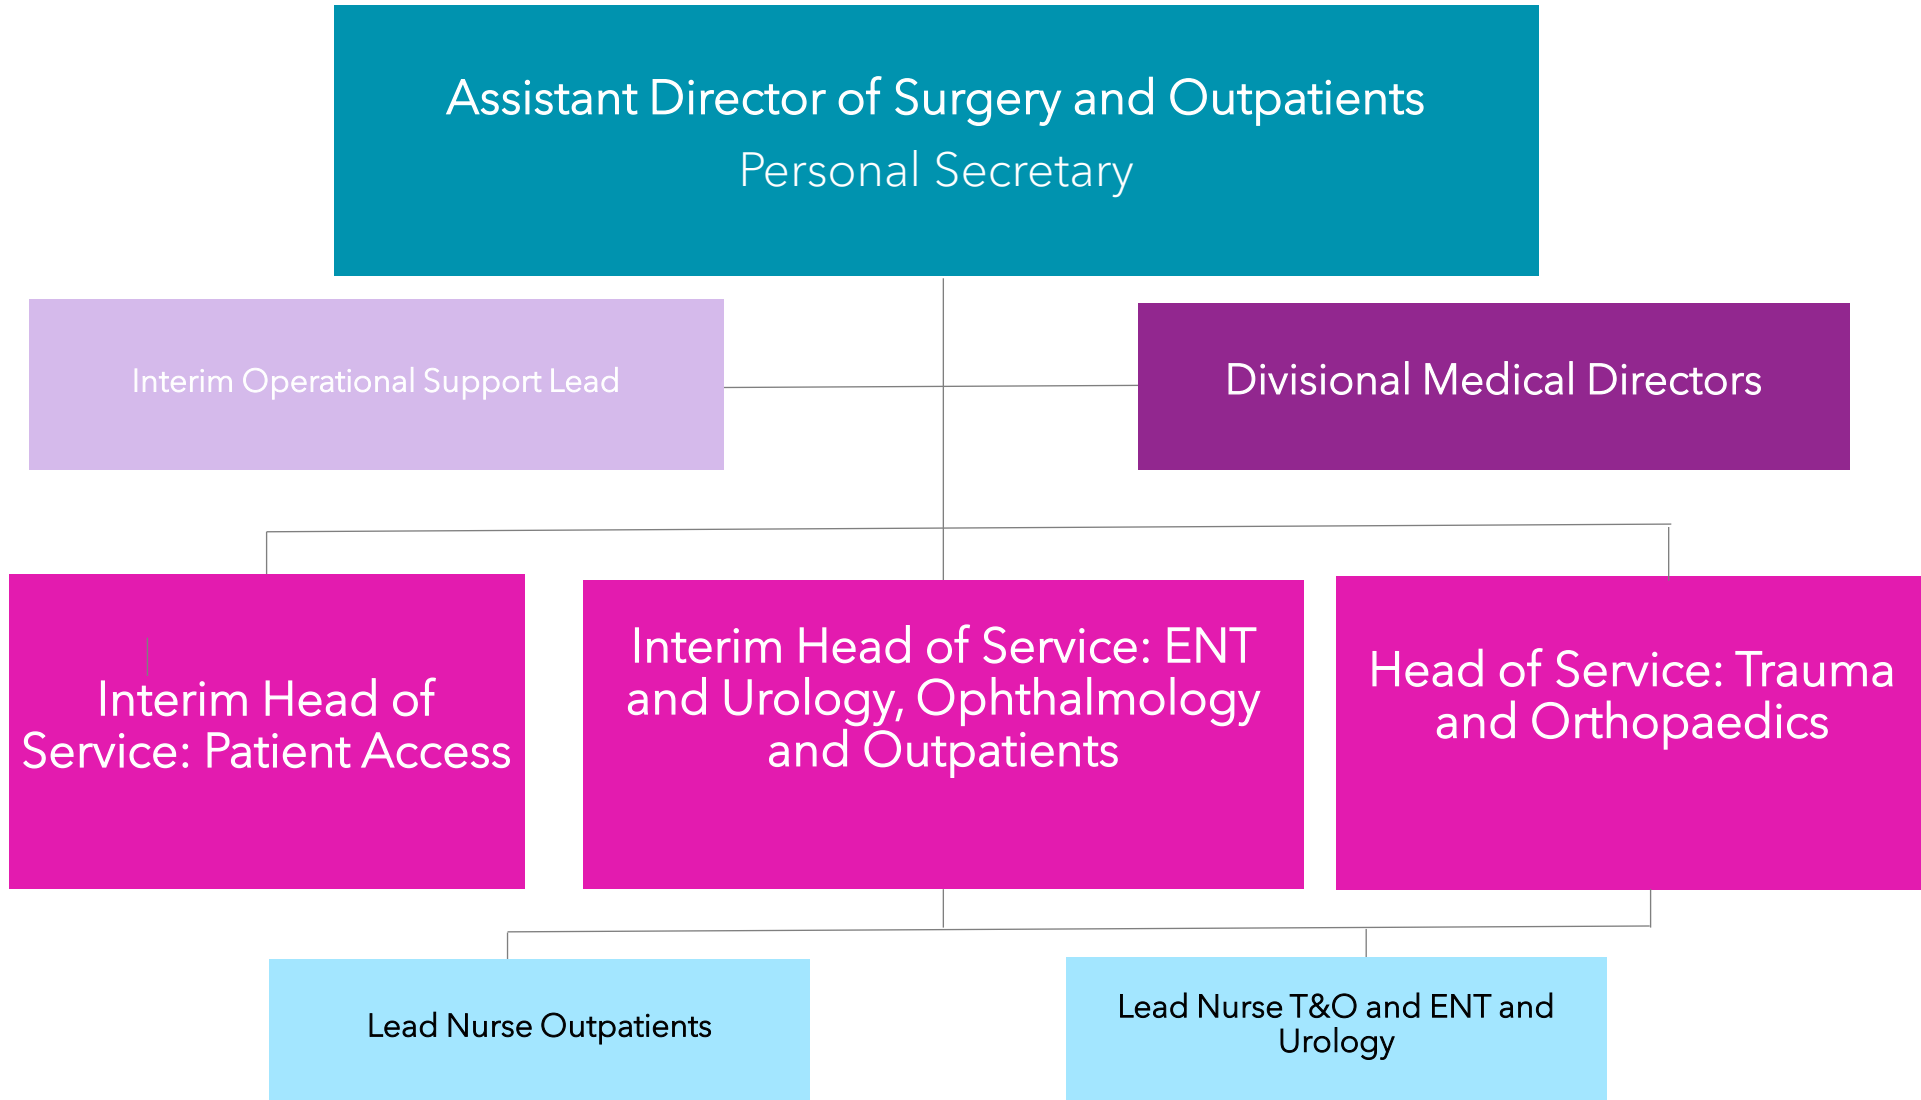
Assistant Director of Surgery and Outpatients
Personal Secretary

Interim Operational Support Lead

Divisional Medical Directors

Interim Head of Service: Patient Access

Interim Head of Service: ENT and Urology, Ophthalmology and Outpatients

Head of Service: Trauma and Orthopaedics

Lead Nurse Outpatients

Lead Nurse T&O and ENT and Urology